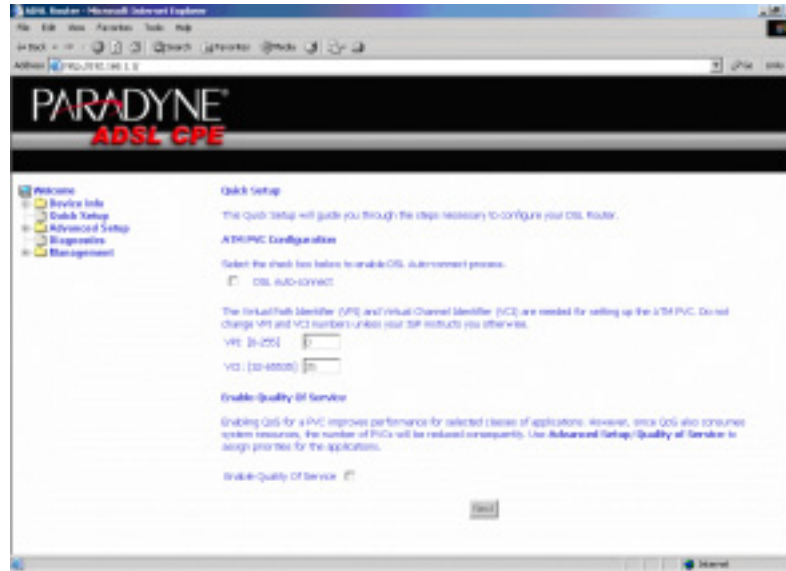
ADSL Router - Microsoft Internet Explorer

File Edit View Favorites Tools Help

Back Search Favorites Media

Address http://192.168.1.1

Go Links

PARADYNE

ADSL CPE

Welcome
Device Info
Quick Setup
Advanced Setup
Diagnostics
Management

Quick Setup

This Quick Setup will guide you through the steps necessary to configure your DSL Router.

ATM PVC Configuration

Select the check box below to enable DSL auto-connect process.

DSL auto-connect

The Virtual Path Identifier (VPI) and Virtual Channel Identifier (VCI) are needed for setting up the ATM PVC. Do not change VPI and VCI numbers unless your ISP instructs you otherwise.

VPI: [0-255] 0

VCI: [32-65535] 35

Enable Quality Of Service

Enabling QoS for a PVC improves performance for selected classes of applications. However, since QoS also consumes system resources, the number of PVCs will be reduced consequently. Use **Advanced Setup/Quality of Service** to assign priorities for the applications.

Enable Quality Of Service

Next

Internet